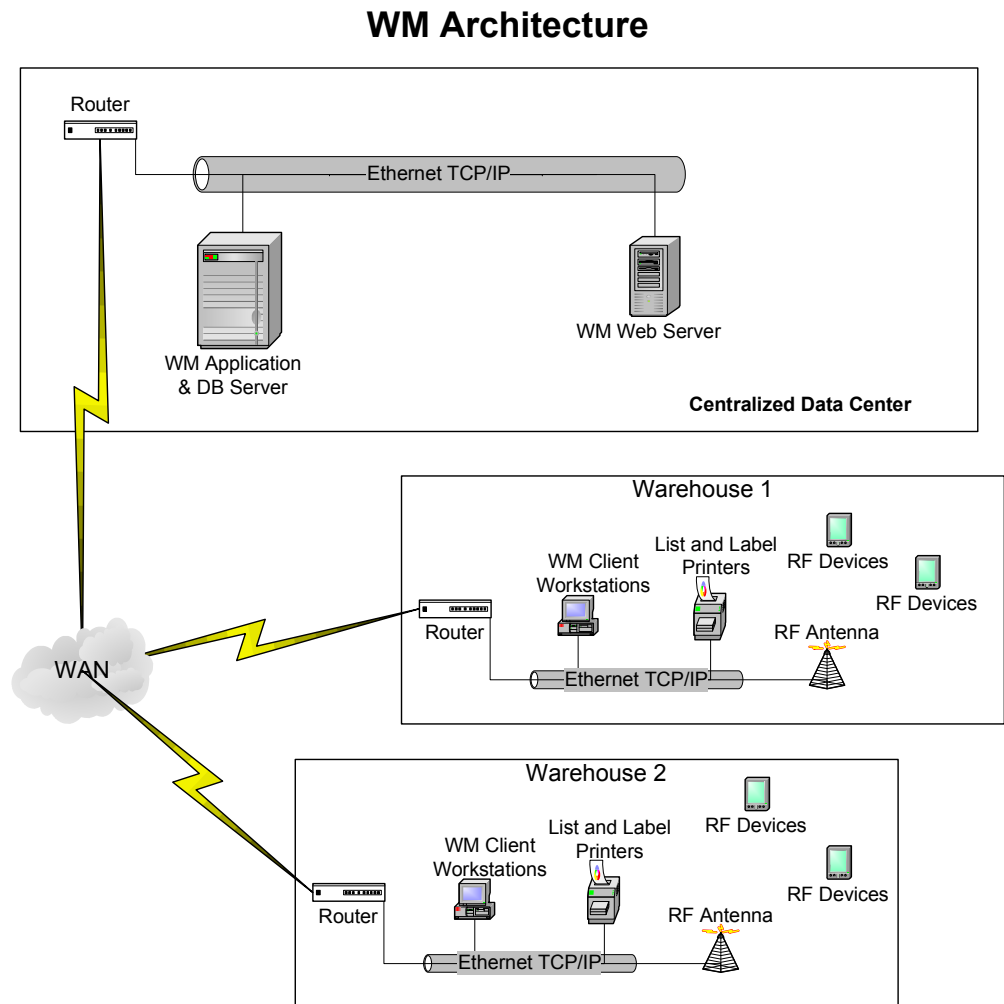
WM Architecture

Router

Ethernet TCP/IP

WM Application & DB Server

WM Web Server

Centralized Data Center

Warehouse 1

WM Client Workstations

List and Label Printers

RF Devices

RF Devices

Router

RF Antenna

Ethernet TCP/IP

WAN

Warehouse 2

RF Devices

WM Client Workstations

List and Label Printers

RF Devices

Router

RF Antenna

Ethernet TCP/IP